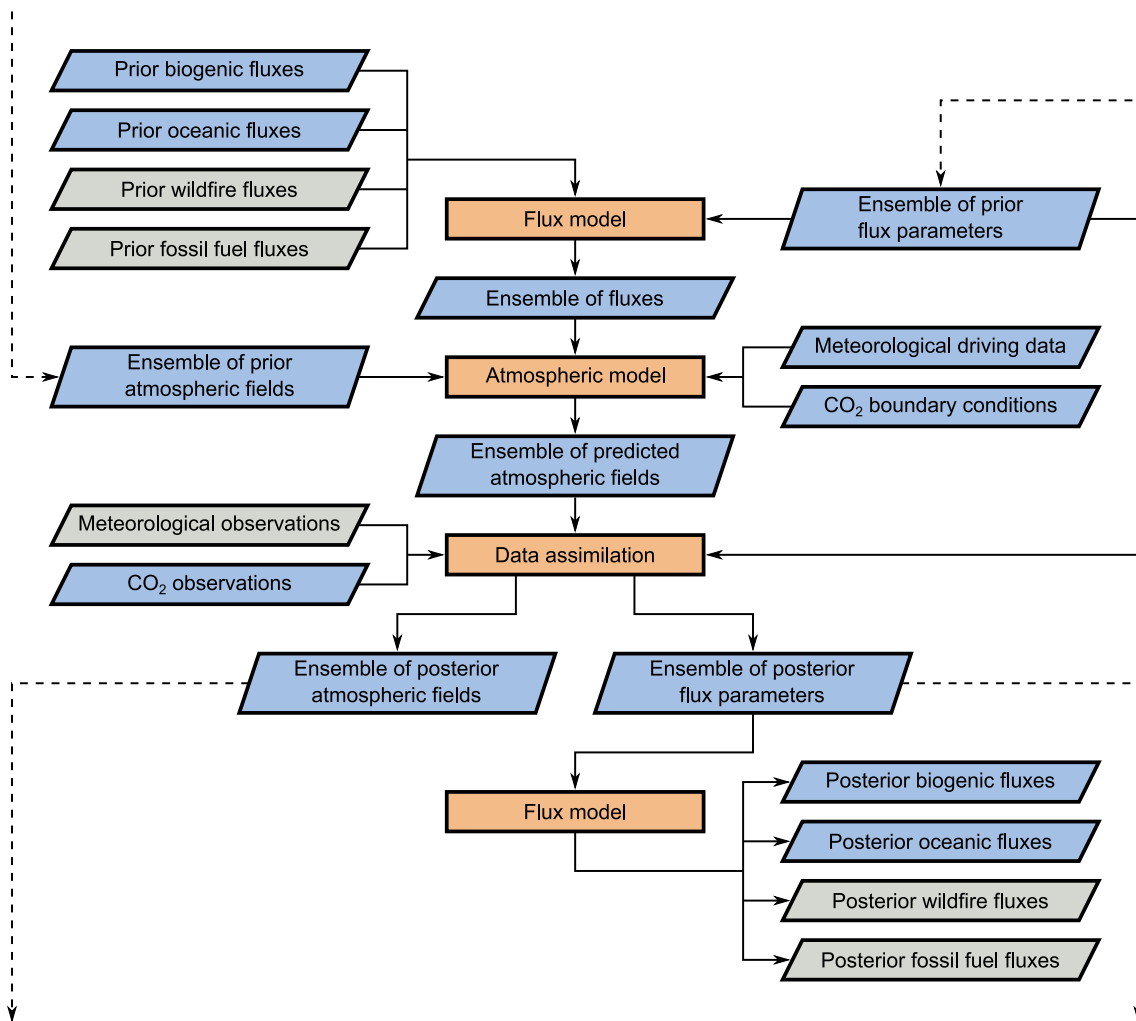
Prior biogenic fluxes

Prior oceanic fluxes

Prior wildfire fluxes

Prior fossil fuel fluxes

Flux model

Ensemble of prior flux parameters

Ensemble of fluxes

Ensemble of prior atmospheric fields

Atmospheric model

Meteorological driving data

$CO_2$ boundary conditions

Ensemble of predicted atmospheric fields

Meteorological observations

$CO_2$ observations

Data assimilation

Ensemble of posterior atmospheric fields

Ensemble of posterior flux parameters

Flux model

Posterior biogenic fluxes

Posterior oceanic fluxes

Posterior wildfire fluxes

Posterior fossil fuel fluxes